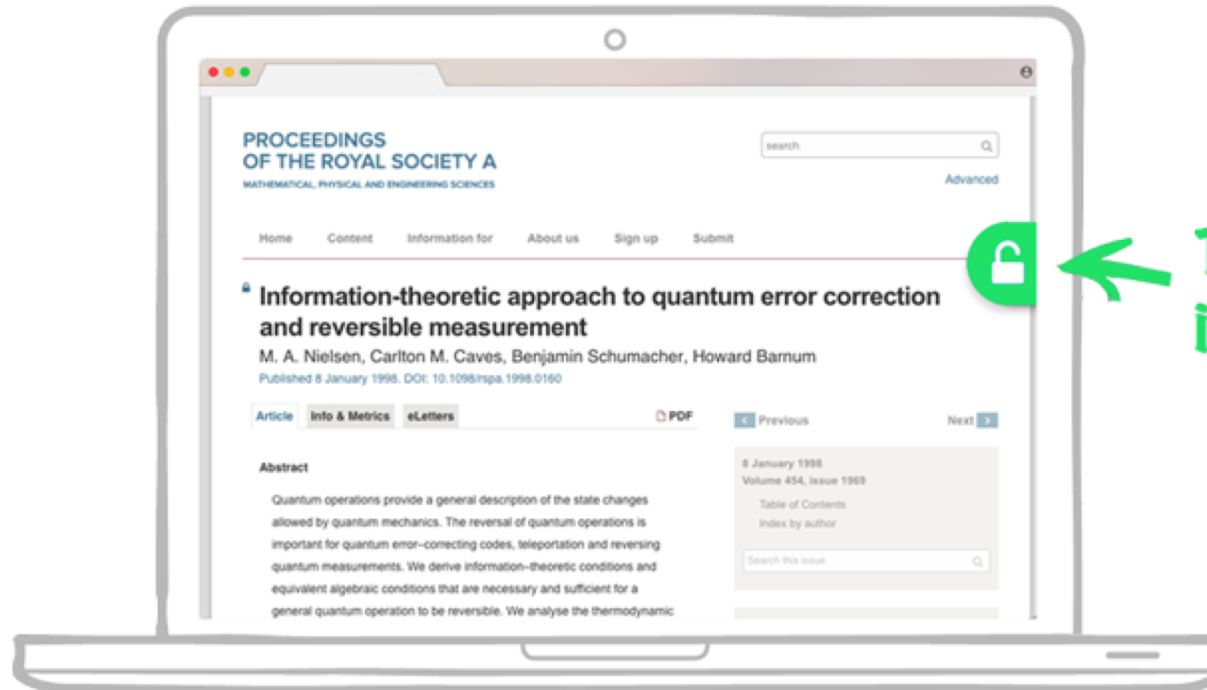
PROCEEDINGS
OF THE ROYAL SOCIETY A
MATHEMATICAL, PHYSICAL AND ENGINEERING SCIENCES

search

Advanced

Home Content Information for About us Sign up Submit

Information-theoretic approach to quantum error correction and reversible measurement

M. A. Nielsen, Carlton M. Caves, Benjamin Schumacher, Howard Barnum

Published 8 January 1998. DOI: 10.1098/rspa.1998.0160

Article Info & Metrics eLetters PDF

Previous Next

Abstract

Quantum operations provide a general description of the state changes allowed by quantum mechanics. The reversal of quantum operations is important for quantum error-correcting codes, teleportation and reversing quantum measurements. We derive information-theoretic conditions and equivalent algebraic conditions that are necessary and sufficient for a general quantum operation to be reversible. We analyse the thermodynamic

8 January 1998
Volume 454, issue 1969

Table of Contents
Index by author

Search this issue

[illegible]